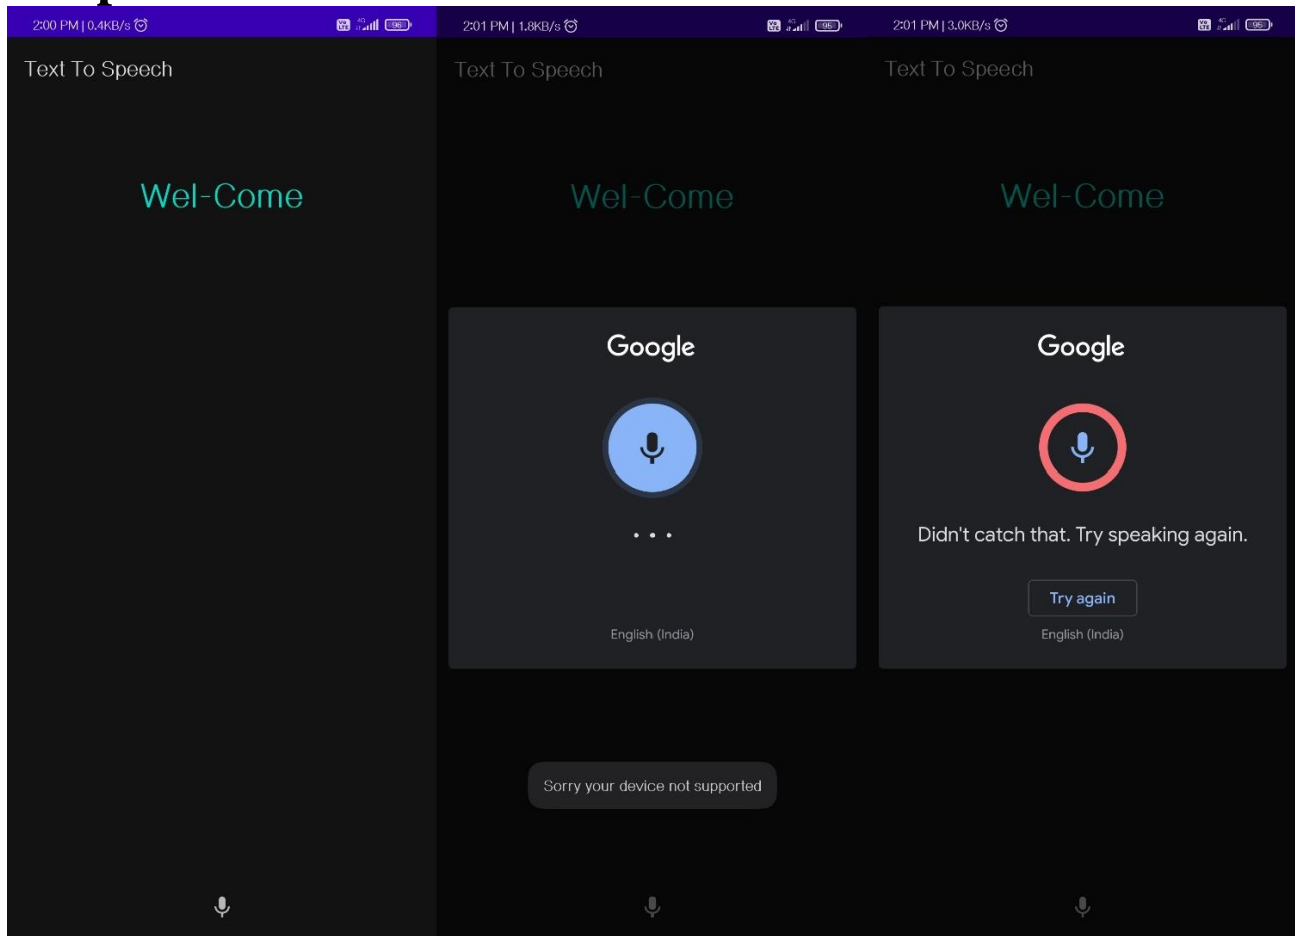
2:00 PM | 0.4KB/s 96

Text To Speech

Wel-Come

2:01 PM | 1.8KB/s 95

Text To Speech

Wel-Come

Google

• • •

English (India)

Sorry your device not supported

2:01 PM | 3.0KB/s 95

Text To Speech

Wel-Come

Google

Didn't catch that. Try speaking again.

Try again

English (India)